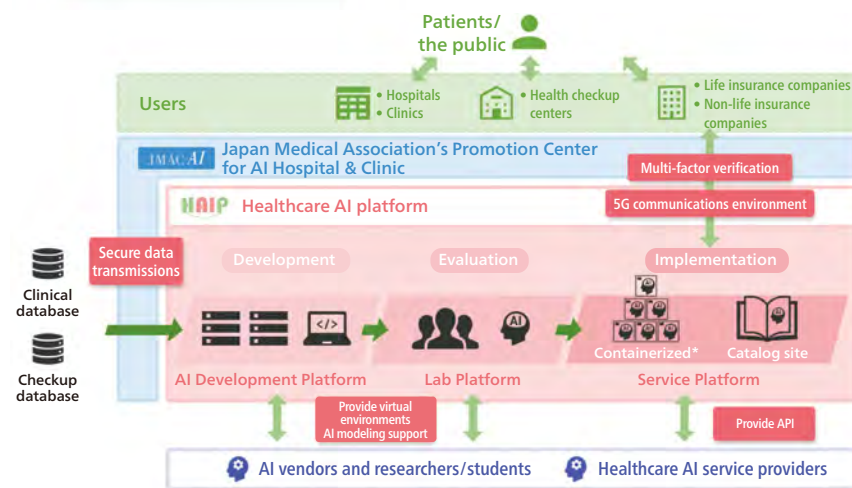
Patients/
the public

Users

• Hospitals
• Clinics

• Health checkup centers

• Life insurance companies
• Non-life insurance companies

JMACAI Japan Medical Association's Promotion Center for AI Hospital & Clinic

Multi-factor verification

HAIP Healthcare AI platform

5G communications environment

Secure data transmissions

Development

Evaluation

Implementation

Clinical database

Checkup database

AI

Containerized*

Catalog site

AI Development Platform

Lab Platform

Service Platform

Provide virtual environments
AI modeling support

Provide API

AI vendors and researchers/students

Healthcare AI service providers